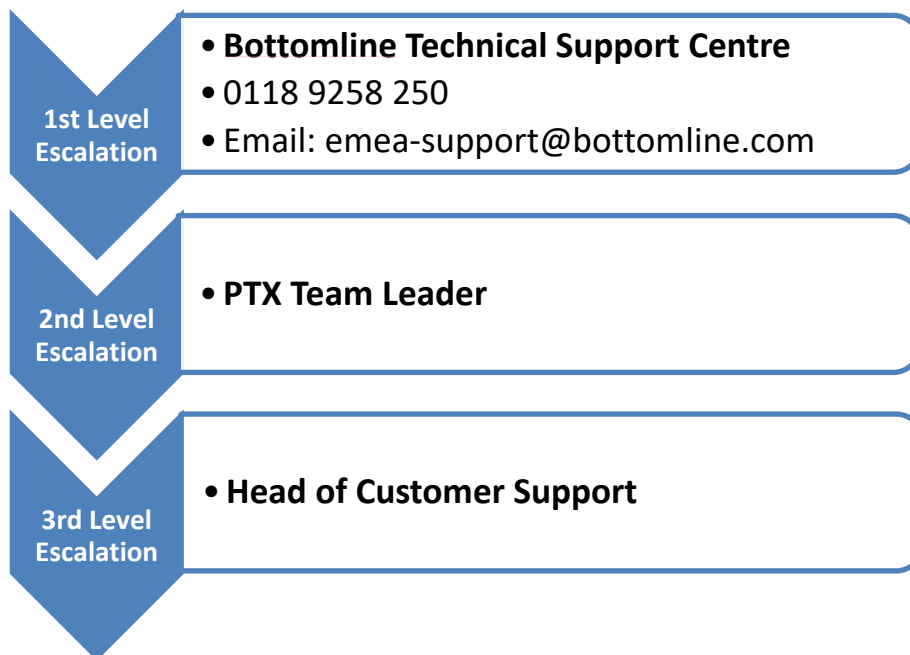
1st Level Escalation

- Bottomline Technical Support Centre
- 0118 9258 250
- Email: emea-support@bottomline.com

2nd Level Escalation

- PTX Team Leader

3rd Level Escalation

- Head of Customer Support